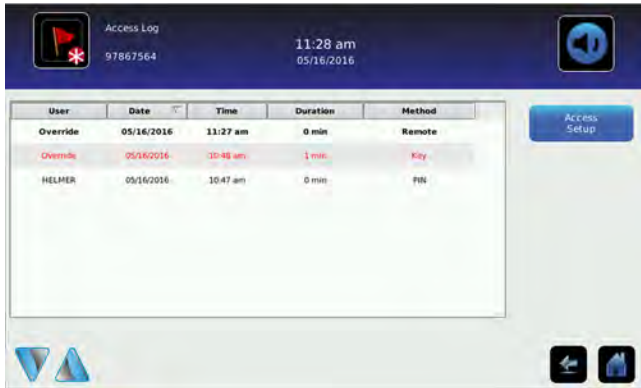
Access Log
97867564

11:28 am
05/16/2016

| User | Date | Time | Duration | Method |
|---|---|---|---|---|
| Override | 05/16/2016 | 11:27 am | 0 min | Remote |
| Override | 05/16/2016 | 10:48 am | 1 min | Key |
| HELMER | 05/16/2016 | 10:47 am | 0 min | PIN |

Access Setup